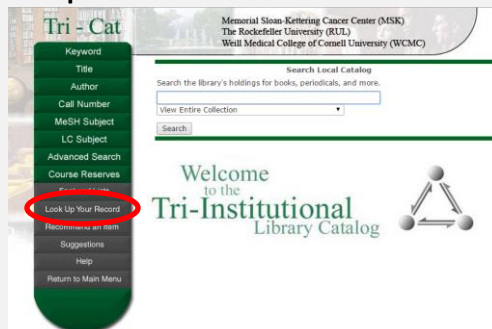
Tri - Cat

Memorial Sloan-Kettering Cancer Center (MSK)
The Rockefeller University (RUL)
Weill Medical College of Cornell University (WCMC)

Keyword
Title
Author
Call Number
MeSH Subject
LC Subject
Advanced Search
Course Reserves
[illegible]
Look Up Your Record
Recommend an Item
Suggestions
Help
Return to Main Menu

Search Local Catalog

Search the library's holdings for books, periodicals, and more.

View Entire Collection

Search

Welcome
to the
Tri-Institutional
Library Catalog